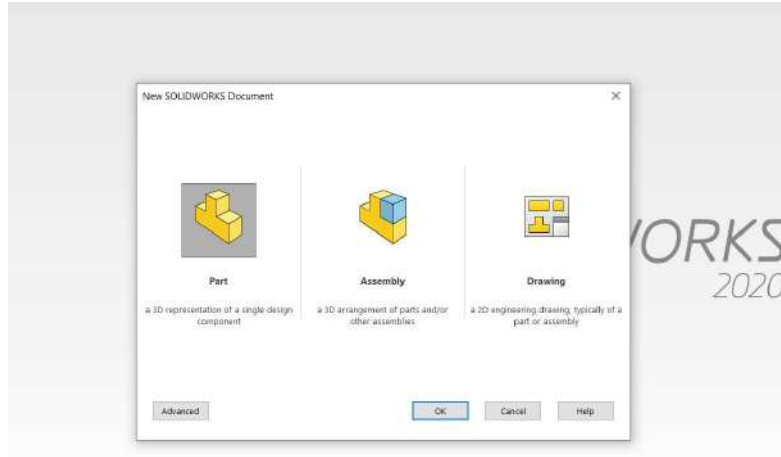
New SOLIDWORKS Document

×

Part

a 3D representation of a single design component

Assembly

a 3D arrangement of parts and/or other assemblies

Drawing

a 2D engineering drawing, typically of a part or assembly

ORKS
2020

Advanced

OK

Cancel

Help